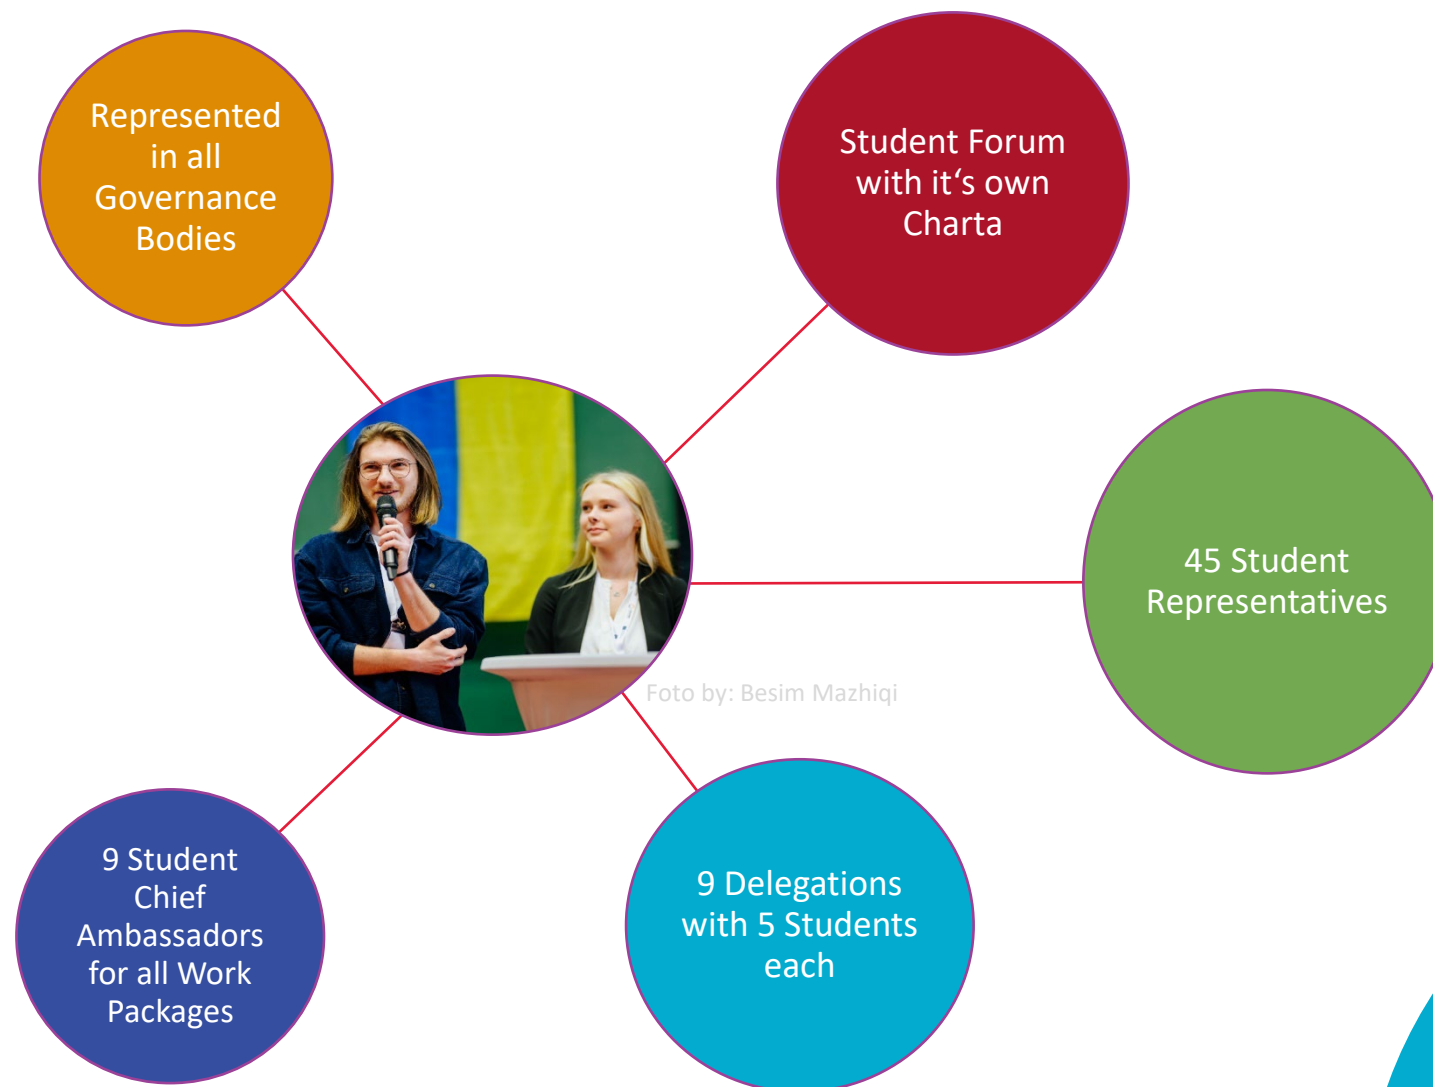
Represented in all Governance Bodies

Student Forum with it‘s own Charta

45 Student Representatives

Foto by: Besim Mazhiqi

9 Student Chief Ambassadors for all Work Packages

9 Delegations with 5 Students each